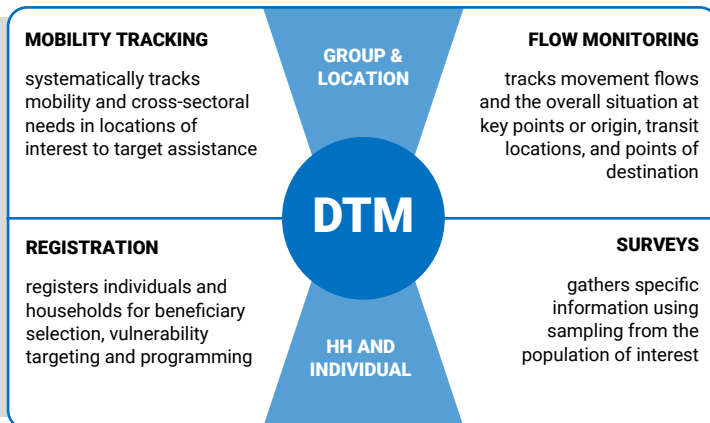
MOBILITY TRACKING

systematically tracks mobility and cross-sectoral needs in locations of interest to target assistance

GROUP & LOCATION

FLOW MONITORING

tracks movement flows and the overall situation at key points or origin, transit locations, and points of destination

DTM

REGISTRATION

registers individuals and households for beneficiary selection, vulnerability targeting and programming

HH AND INDIVIDUAL

SURVEYS

gathers specific information using sampling from the population of interest